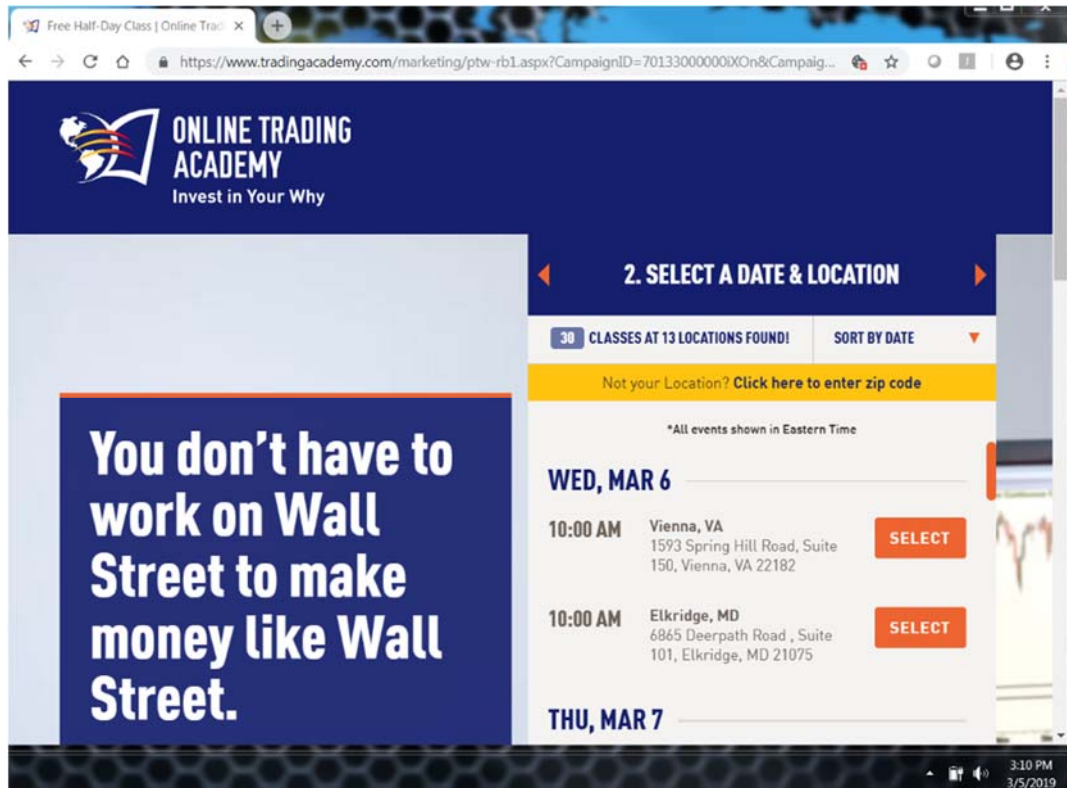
Free Half-Day Class | Online Trad ×

https://www.tradingacademy.com/marketing/ptw-rb1.aspx?CampaignID=70133000000iXOn&Campaig...

ONLINE TRADING ACADEMY
Invest in Your Why

2. SELECT A DATE & LOCATION

30 CLASSES AT 13 LOCATIONS FOUND!

SORT BY DATE

Not your Location? Click here to enter zip code

*All events shown in Eastern Time

WED, MAR 6

10:00 AM Vienna, VA
1593 Spring Hill Road, Suite 150, Vienna, VA 22182
SELECT

10:00 AM Elkridge, MD
6865 Deerpath Road , Suite 101, Elkridge, MD 21075
SELECT

THU, MAR 7

You don't have to work on Wall Street to make money like Wall Street.

3:10 PM
3/5/2019